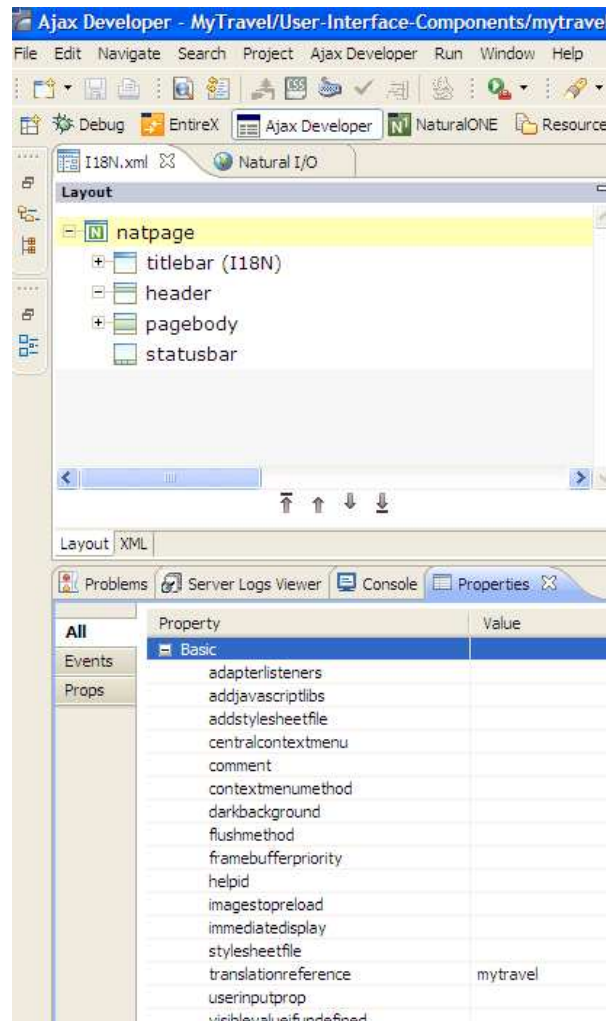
Ajax Developer - MyTravel/User-Interface-Components/mytrave

File Edit Navigate Search Project Ajax Developer Run Window Help

Debug EntireX Ajax Developer NaturalONE Resource

I18N.xml Natural I/O

Layout

natpage
titlebar (I18N)
header
pagebody
statusbar

Layout XML

Problems Server Logs Viewer Console Properties

All
Events
Props

| Property | Value |
|---|---|
| Basic | |
| adapterlisteners | |
| addjavascriptlibs | |
| addstylesheetfile | |
| centralcontextmenu | |
| comment | |
| contextmenumethod | |
| darkbackground | |
| flushmethod | |
| framebufferpriority | |
| helpid | |
| imagestopreload | |
| immediatedisplay | |
| stylesheetfile | |
| translationreference | mytravel |
| userinputprop | |
| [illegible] | |